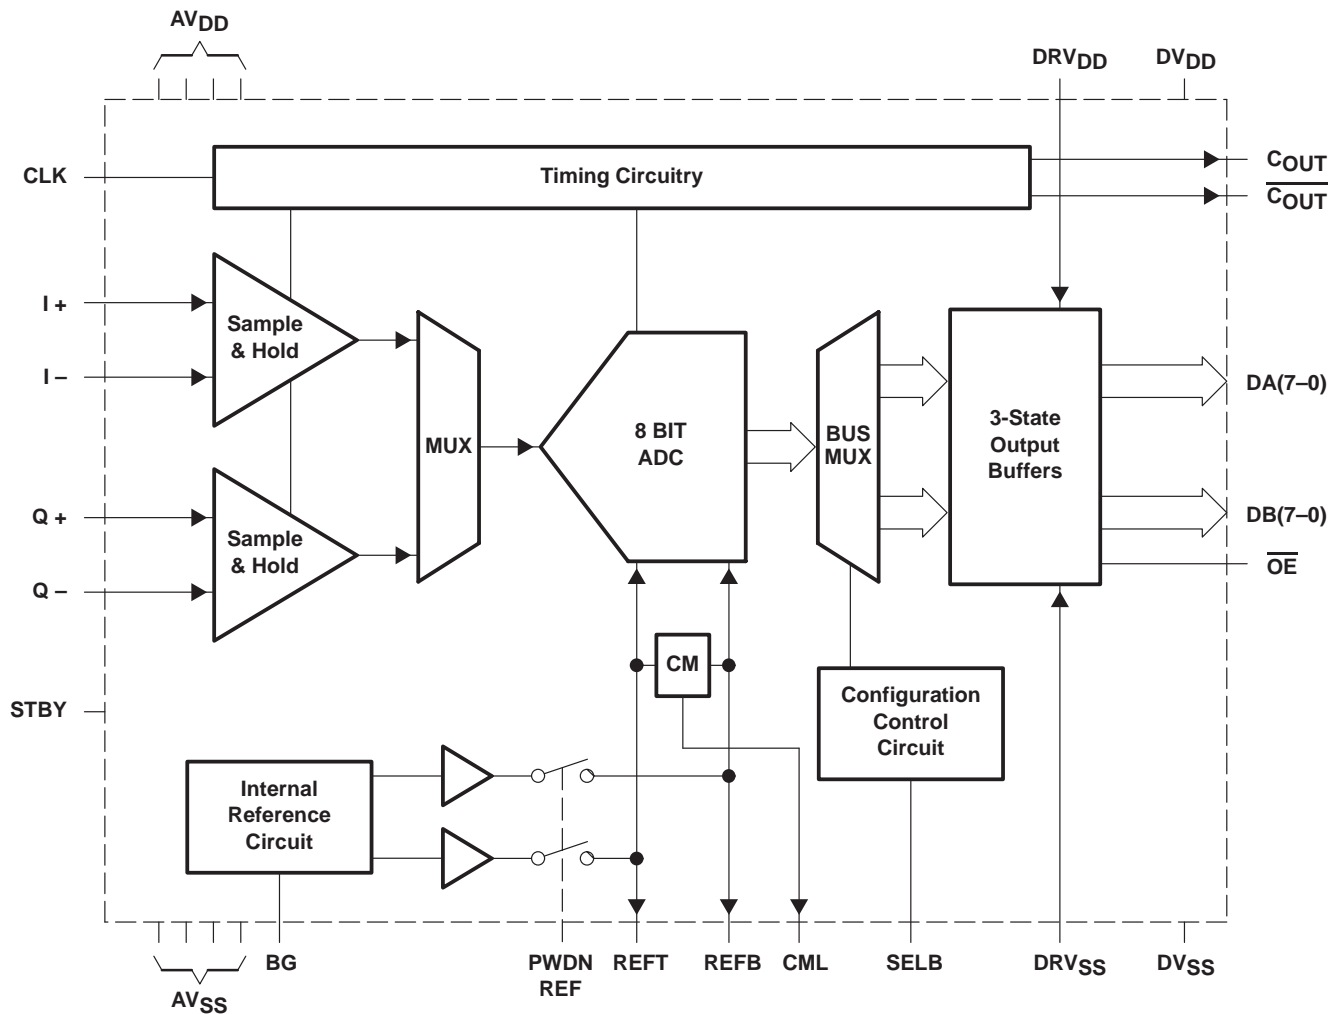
$AV_{DD}$

$DRV_{DD}$

$DV_{DD}$

CLK

Timing Circuitry

$C_{OUT}$

$\overline{C_{OUT}}$

I +

I –

Sample & Hold

MUX

8 BIT ADC

BUS MUX

3-State Output Buffers

DA(7–0)

DB(7–0)

$\overline{OE}$

Q +

Q –

Sample & Hold

CM

STBY

Configuration Control Circuit

Internal Reference Circuit

$AV_{SS}$

BG

PWDN REF

REFT

REFB

CML

SELB

$DRV_{SS}$

$DV_{SS}$